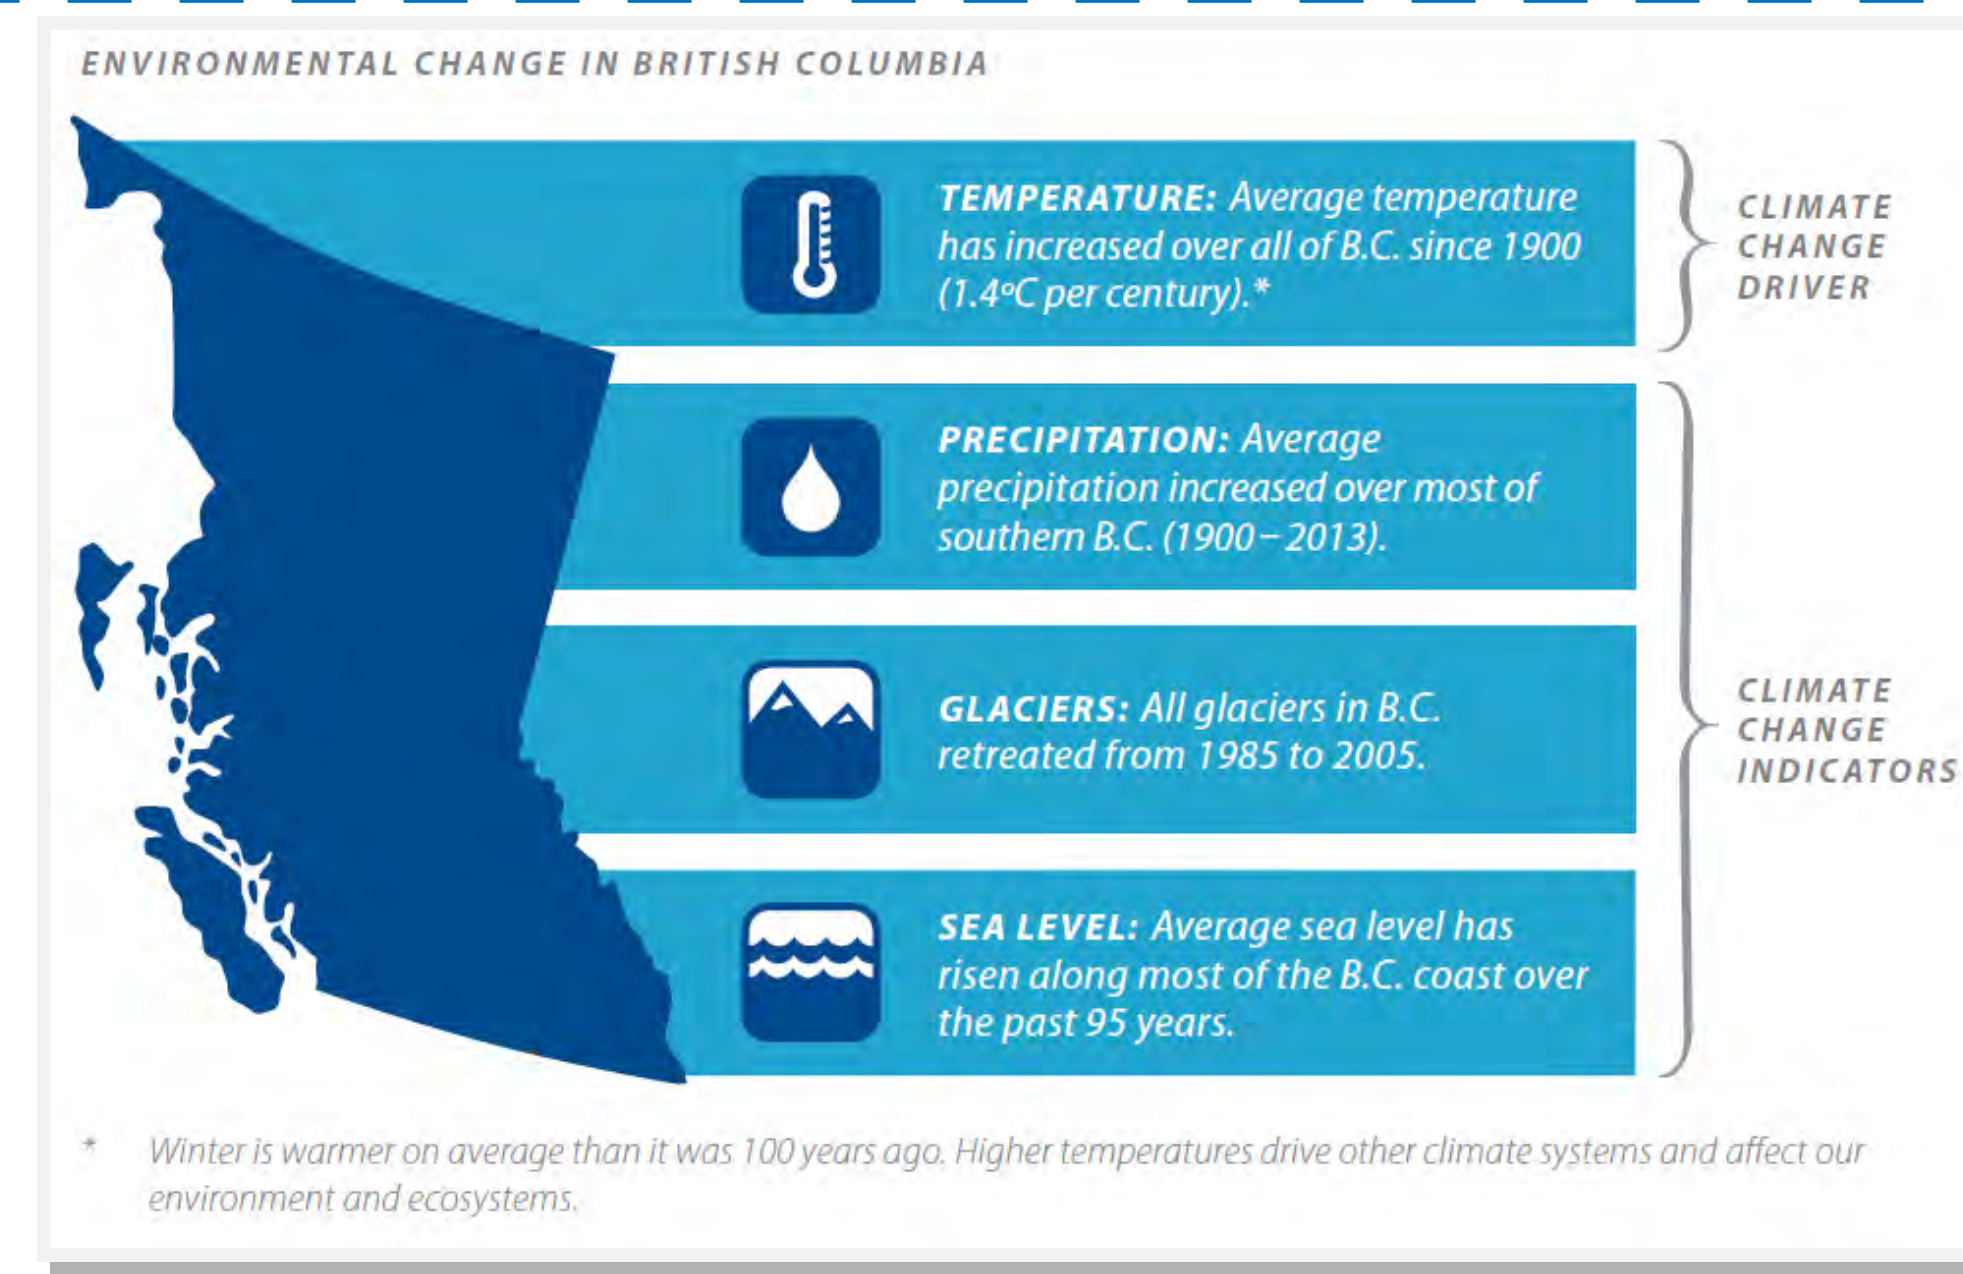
ENVIRONMENTAL CHANGE IN BRITISH COLUMBIA

TEMPERATURE: Average temperature has increased over all of B.C. since 1900 (1.4°C per century).*

CLIMATE CHANGE DRIVER

PRECIPITATION: Average precipitation increased over most of southern B.C. (1900 – 2013).

GLACIERS: All glaciers in B.C. retreated from 1985 to 2005.

SEA LEVEL: Average sea level has risen along most of the B.C. coast over the past 95 years.

CLIMATE CHANGE INDICATORS

* Winter is warmer on average than it was 100 years ago. Higher temperatures drive other climate systems and affect our environment and ecosystems.